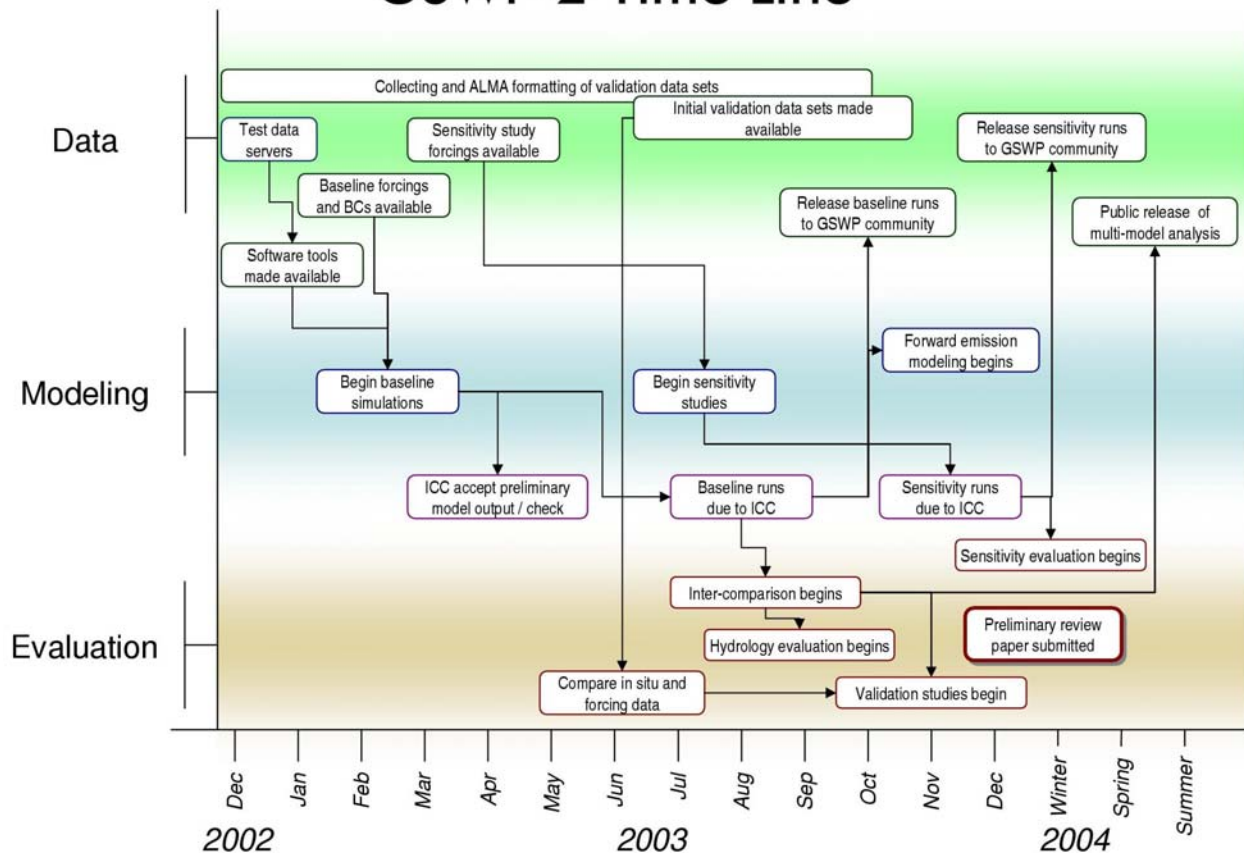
GSWP-2 Time Line

Data

Modeling

Evaluation

Collecting and ALMA formatting of validation data sets

Initial validation data sets made available

Test data servers

Sensitivity study forcings available

Release sensitivity runs to GSWP community

Baseline forcings and BCs available

Release baseline runs to GSWP community

Public release of multi-model analysis

Software tools made available

Forward emission modeling begins

Begin baseline simulations

Begin sensitivity studies

ICC accept preliminary model output / check

Baseline runs due to ICC

Sensitivity runs due to ICC

Sensitivity evaluation begins

Inter-comparison begins

Preliminary review paper submitted

Hydrology evaluation begins

Compare in situ and forcing data

Validation studies begin

Dec

Jan

Feb

Mar

Apr

May

Jun

Jul

Aug

Sep

Oct

Nov

Dec

Winter

Spring

Summer

2002

2003

2004